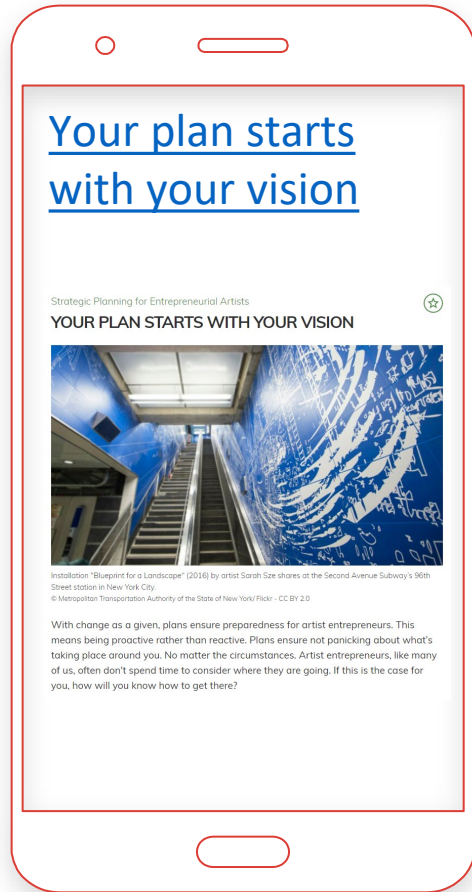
Your plan starts with your vision

Strategic Planning for Entrepreneurial Artists

YOUR PLAN STARTS WITH YOUR VISION

Installation "Blueprint for a Landscape" (2016) by artist Sarah Sze shares at the Second Avenue Subway's 96th Street station in New York City.
© Metropolitan Transportation Authority of the State of New York/ Flickr - CC BY 2.0

With change as a given, plans ensure preparedness for artist entrepreneurs. This means being proactive rather than reactive. Plans ensure not panicking about what's taking place around you. No matter the circumstances. Artist entrepreneurs, like many of us, often don't spend time to consider where they are going. If this is the case for you, how will you know how to get there?